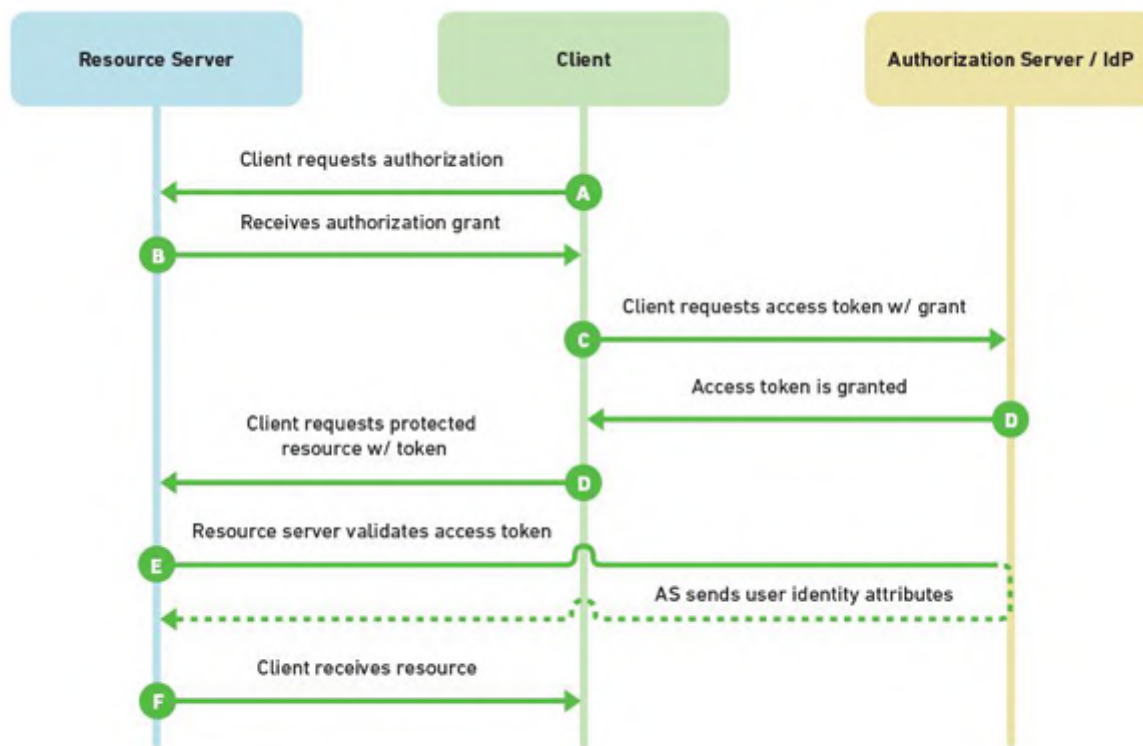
Resource Server

Client

Authorization Server / IdP

Client requests authorization

A

Receives authorization grant

B

Client requests access token w/ grant

C

Access token is granted

D

Client requests protected resource w/ token

D

Resource server validates access token

E

AS sends user identity attributes

Client receives resource

F